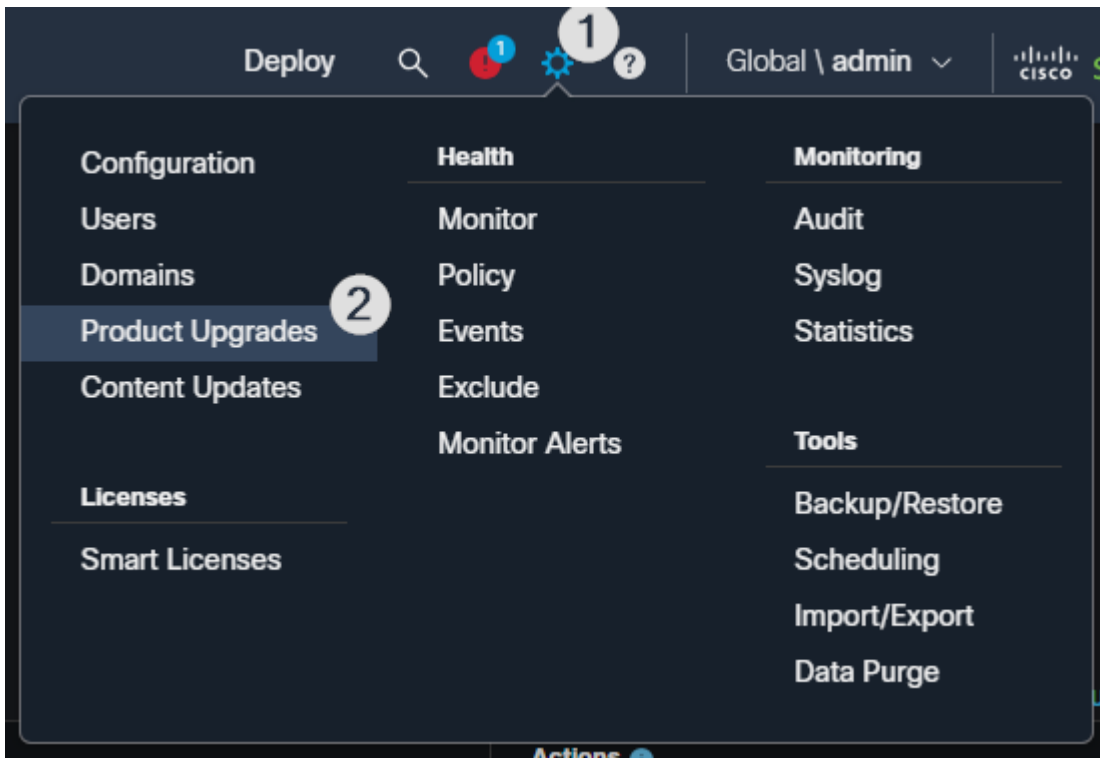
Deploy
1
1
?
Global \ admin
cisco

Configuration
Users
Domains
Product Upgrades
2
Content Updates

Licenses
Smart Licenses

Health
Monitor
Policy
Events
Exclude
Monitor Alerts

Monitoring
Audit
Syslog
Statistics

Tools
Backup/Restore
Scheduling
Import/Export
Data Purge

Actions